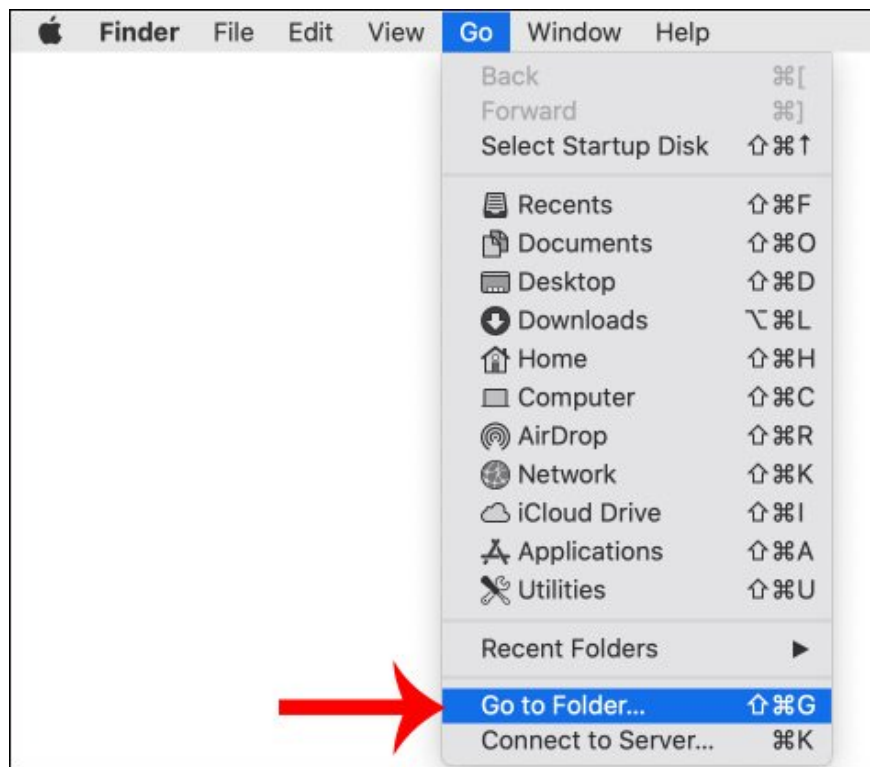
Finder File Edit View Go Window Help

Back ⌘[
Forward ⌘]
Select Startup Disk ⇧⌘↑

Recents ⇧⌘F
Documents ⇧⌘O
Desktop ⇧⌘D
Downloads ⌥⌘L
Home ⇧⌘H
Computer ⇧⌘C
AirDrop ⇧⌘R
Network ⇧⌘K
iCloud Drive ⇧⌘I
Applications ⇧⌘A
Utilities ⇧⌘U

Recent Folders ▶

Go to Folder... ⇧⌘G
Connect to Server... ⌘K